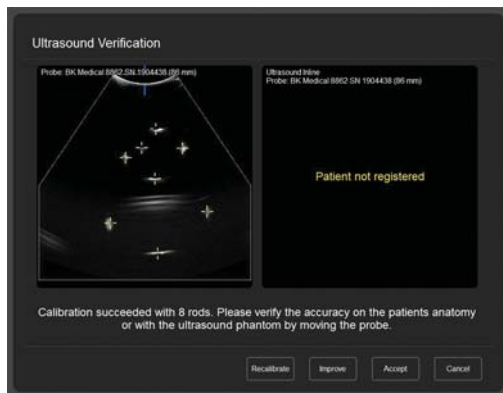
Ultrasound Verification

Probe: BK Medical 8862 SN 1904438 (86 mm)

Ultrasound Inline
Probe: BK Medical 8862 SN 1904438 (86 mm)

Patient not registered

Calibration succeeded with 8 rods. Please verify the accuracy on the patients anatomy or with the ultrasound phantom by moving the probe.

Recalibrate

Improve

Accept

Cancel